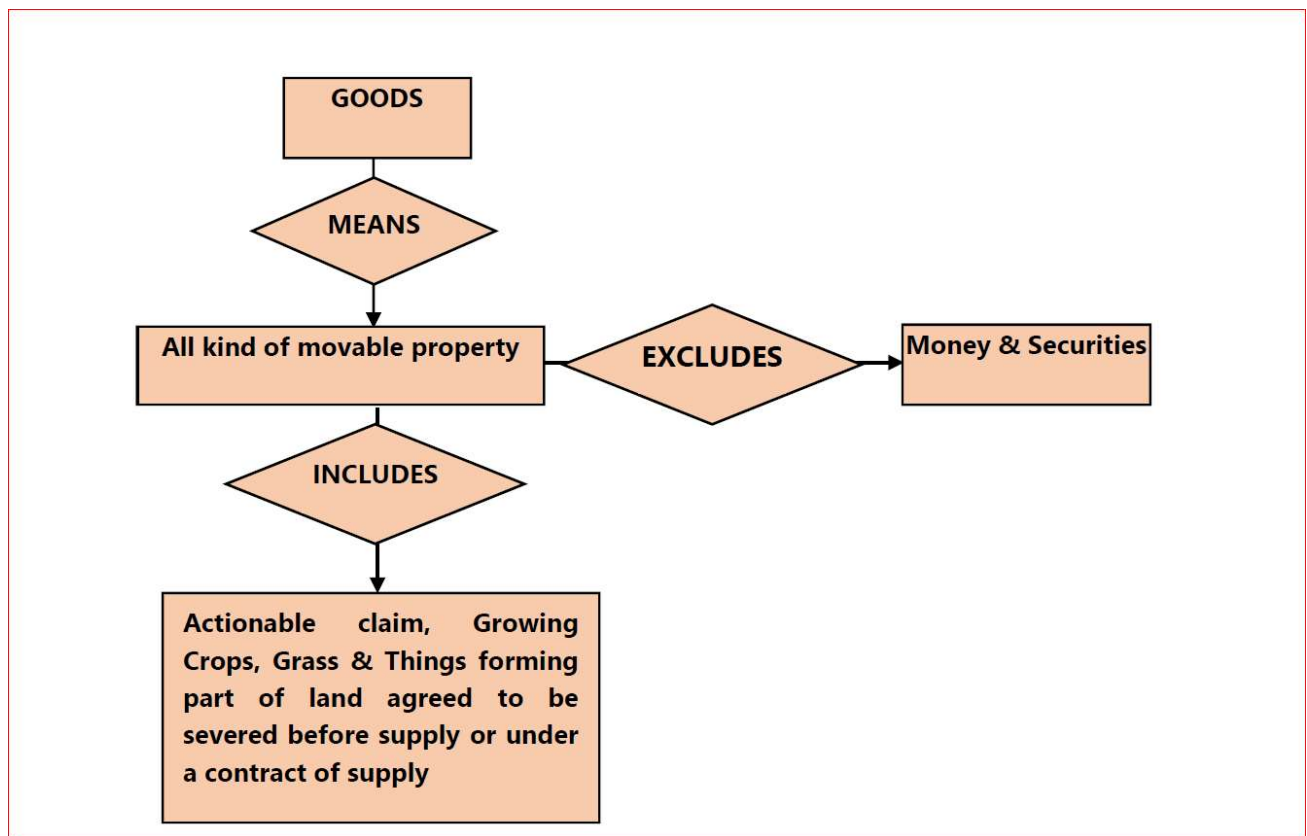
GOODS

MEANS

All kind of movable property

EXCLUDES

Money & Securities

INCLUDES

Actionable claim, Growing Crops, Grass & Things forming part of land agreed to be severed before supply or under a contract of supply